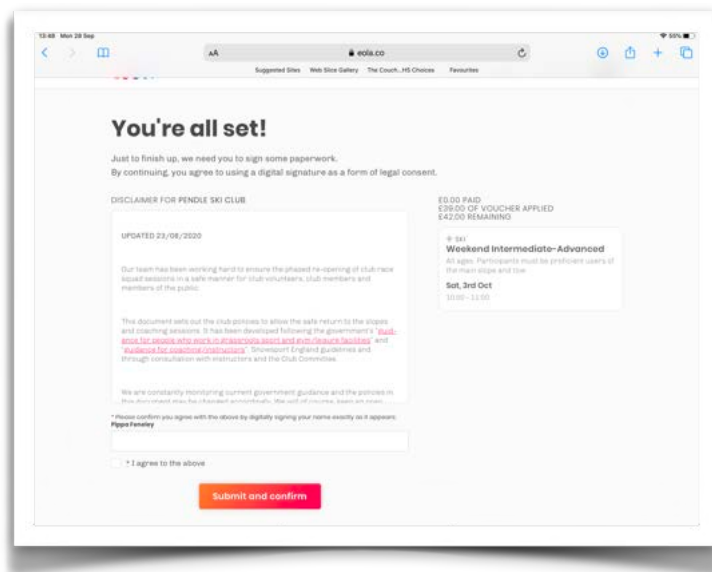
13:48 Mon 28 Sep

55%

AA

eola.co

Suggested Sites Web Slice Gallery The Couch...HS Choices Favourites

You're all set!

Just to finish up, we need you to sign some paperwork.
By continuing, you agree to using a digital signature as a form of legal consent.

DISCLAIMER FOR PENDLE SKI CLUB

UPDATED 23/08/2020

Our team has been working hard to ensure the phased re-opening of club race squad sessions in a safe manner for club volunteers, club members and members of the public.

This document sets out the club policies to allow the safe return to the slopes and coaching sessions. It has been developed following the government's "guidance for people who work in grassroots sport and gym/leisure facilities" and "guidance for coaching/instructors", Snowsport England guidelines and through consultation with instructors and the Club Committee.

We are constantly monitoring current government guidance and the policies in this document may be changed accordingly. We will of course, keep an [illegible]

* Please confirm you agree with the above by digitally signing your name exactly as it appears: Pippa Feneley

* I agree to the above

Submit and confirm

£0.00 PAID
£39.00 OF VOUCHER APPLIED
£42.00 REMAINING

SKI
Weekend Intermediate-Advanced
All ages. Participants must be proficient users of the main slope and tow
Sat, 3rd Oct
10:00 - 11:00